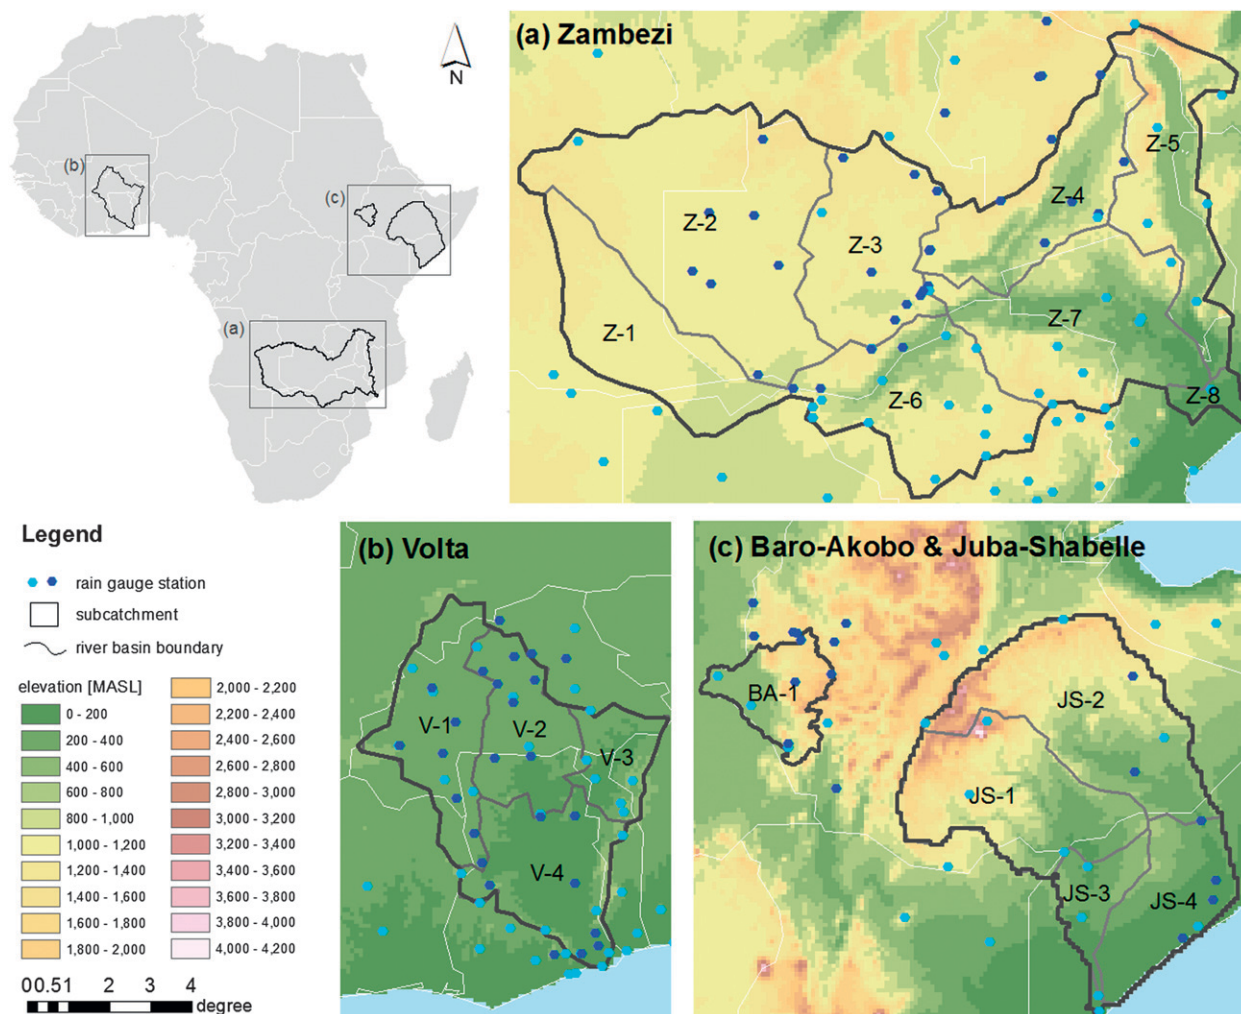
N

(b)

(c)

(a)

(a) Zambezi

Z-1
Z-2
Z-3
Z-4
Z-5
Z-6
Z-7
Z-8

Legend

rain gauge station

subcatchment

river basin boundary

elevation [MASL]

| | |
|---|---|
| 0 - 200 | 2,000 - 2,200 |
| 200 - 400 | 2,200 - 2,400 |
| 400 - 600 | 2,400 - 2,600 |
| 600 - 800 | 2,600 - 2,800 |
| 800 - 1,000 | 2,800 - 3,000 |
| 1,000 - 1,200 | 3,000 - 3,200 |
| 1,200 - 1,400 | 3,200 - 3,400 |
| 1,400 - 1,600 | 3,400 - 3,600 |
| 1,600 - 1,800 | 3,600 - 3,800 |
| 1,800 - 2,000 | 3,800 - 4,000 |
| | 4,000 - 4,200 |

00.51 2 3 4
degree

(b) Volta

V-1
V-2
V-3
V-4

(c) Baro-Akobo & Juba-Shabelle

BA-1
JS-2
JS-1
JS-3
JS-4